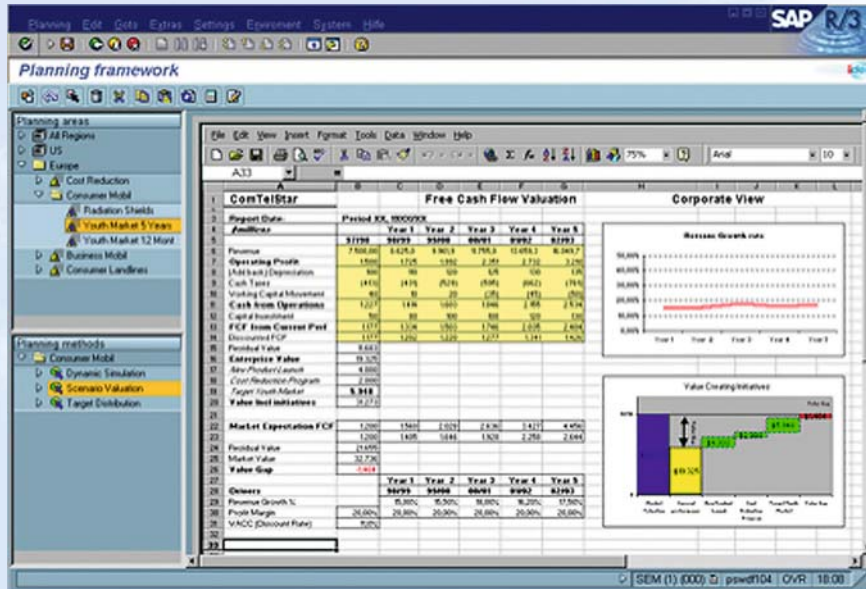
Planning Edit Goto Extras Settings Environment System Hilfe

SAP R/3

Planning framework

Planning areas
All Regions
US
Europe
Cost Reduction
Consumer Mobil
Radiation Shields
Youth Market 5 Years
Youth Market 12 Mont
Business Mobil
Consumer Landlines

Planning methods
Consumer Mobil
Dynamic Simulation
Scenario Valuation
Target Distribution

File Edit View Insert Format Tools Data Window Help

75%

Arial

10

A33

| | A | B | C | D | E | F | G | H |
|---|---|---|---|---|---|---|---|---|
| 1 | ComTelStar | | | Free Cash Flow Valuation | | | | Corporate View |
| 2 | Report Date: | Period XX, XXXX/XX | | | | | | |
| 3 | Amillions | | Year 1 | Year 2 | Year 3 | Year 4 | Year 5 | |
| 4 | | | | | | | | |
| 5 | | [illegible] | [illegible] | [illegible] | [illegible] | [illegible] | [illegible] | |
| 6 | Revenue | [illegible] | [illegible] | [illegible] | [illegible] | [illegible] | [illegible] | |
| 7 | Operating Profit | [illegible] | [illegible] | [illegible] | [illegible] | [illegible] | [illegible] | |
| 8 | (Add back) Depreciation | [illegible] | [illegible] | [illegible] | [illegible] | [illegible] | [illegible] | |
| 9 | Cash Taxes | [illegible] | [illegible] | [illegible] | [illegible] | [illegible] | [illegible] | |
| 10 | Working Capital Movement | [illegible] | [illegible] | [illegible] | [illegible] | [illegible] | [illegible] | |
| 11 | Cash from Operations | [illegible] | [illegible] | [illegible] | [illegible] | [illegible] | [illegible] | |
| 12 | Capital Investment | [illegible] | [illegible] | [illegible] | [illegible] | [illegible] | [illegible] | |
| 13 | FCF from Current Perf | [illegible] | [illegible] | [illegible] | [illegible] | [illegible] | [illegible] | |
| 14 | Discounted FCF | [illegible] | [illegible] | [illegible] | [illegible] | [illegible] | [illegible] | |
| 15 | Residual Value | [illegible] | | | | | | |
| 16 | Enterprise Value | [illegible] | | | | | | |
| 17 | New Product Launch | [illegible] | | | | | | |
| 18 | Cost Reduction Program | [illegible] | | | | | | |
| 19 | Target Youth Market | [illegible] | | | | | | |
| 20 | Value incl initiatives | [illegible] | | | | | | |
| 21 | | | | | | | | |
| 22 | Market Expectation FCF | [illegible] | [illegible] | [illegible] | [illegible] | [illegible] | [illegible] | |
| 23 | | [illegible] | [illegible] | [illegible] | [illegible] | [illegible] | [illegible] | |
| 24 | Residual Value | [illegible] | | | | | | |
| 25 | Market Value | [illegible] | | | | | | |
| 26 | Value Gap | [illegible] | | | | | | |
| 27 | | | Year 1 | Year 2 | Year 3 | Year 4 | Year 5 | |
| 28 | Drivers | | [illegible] | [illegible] | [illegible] | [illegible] | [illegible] | |
| 29 | Revenue Growth % | | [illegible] | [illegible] | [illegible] | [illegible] | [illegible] | |
| 30 | Profit Margin | 20,00% | 20,00% | 20,00% | 20,00% | 20,00% | 20,00% | |
| 31 | WACC (Discount Rate) | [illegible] | | | | | | |

Revenue Growth rate
Year 1 Year 2 Year 3 Year 4 Year 5

Value Creating Initiatives

SEM (1) (000) pswdf104 OVR 18:08